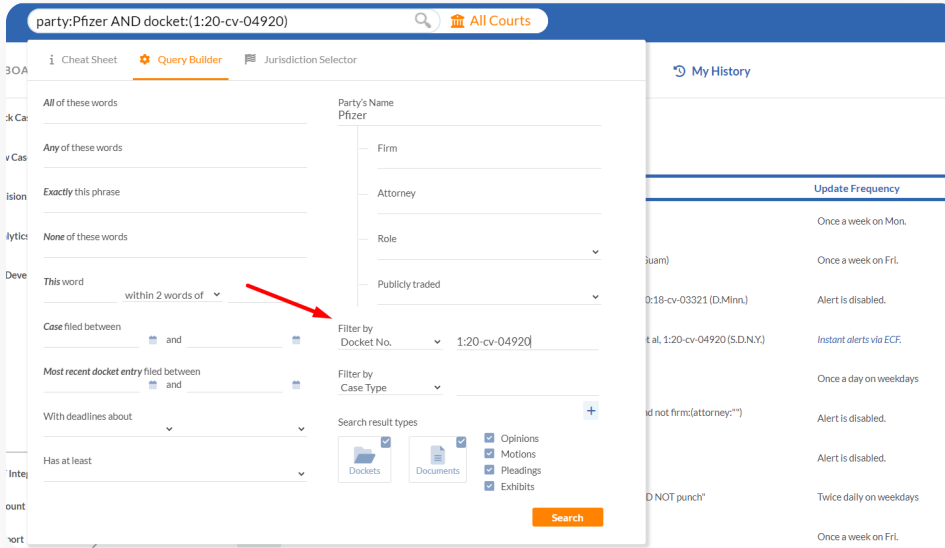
party:Pfizer AND docket:(1:20-cv-04920)

All Courts

Cheat Sheet

Query Builder

Jurisdiction Selector

My History

BOA

ck Cas

v Cas

ision

lytics

Deve

All of these words

Any of these words

Exactly this phrase

None of these words

This word

within 2 words of

Case filed between

and

Most recent docket entry filed between

and

With deadlines about

Has at least

Party's Name
Pfizer

Firm

Attorney

Role

Publicly traded

Filter by
Docket No.

1:20-cv-04920

Filter by
Case Type

Search result types

Dockets

Documents

Opinions

Motions

Pleadings

Exhibits

Search

Update Frequency

Once a week on Mon.

Guam)

Once a week on Fri.

0:18-cv-03321 (D.Minn.)

Alert is disabled.

t al, 1:20-cv-04920 (S.D.N.Y.)

Instant alerts via ECF.

Once a day on weekdays

nd not firm:(attorney:"")

Alert is disabled.

Alert is disabled.

D NOT punch"

Twice daily on weekdays

Once a week on Fri.

' Integ

ount

port